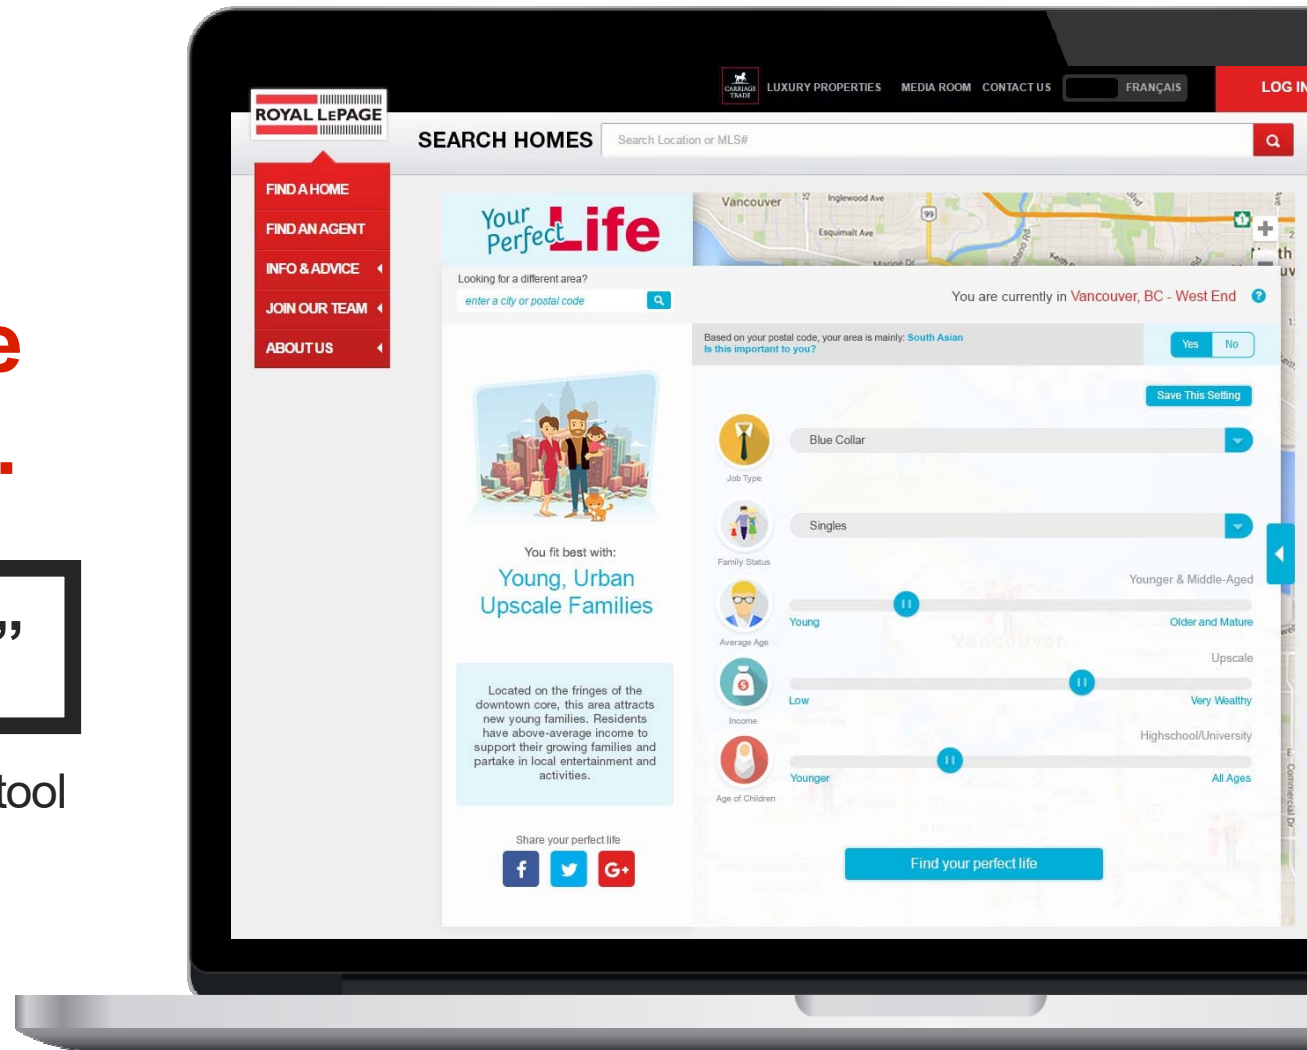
e
.
”
tool

CARRIAGE TRADE LUXURY PROPERTIES MEDIA ROOM CONTACT US FRANÇAIS LOG IN

ROYAL LEPAGE

SEARCH HOMES

Search Location or MLS#

FIND A HOME
FIND AN AGENT
INFO & ADVICE
JOIN OUR TEAM
ABOUT US

Your Perfect Life

Vancouver Inglewood Ave Esquimalt Ave Marine Dr

Looking for a different area?
enter a city or postal code

You are currently in Vancouver, BC - West End

Based on your postal code, your area is mainly: South Asian
Is this important to you?

Yes No

Save This Setting

Job Type
Blue Collar

Family Status
Singles

Average Age
Younger & Middle-Aged
Young
Older and Mature

Income
Upscale
Low
Very Wealthy

Age of Children
Highschool/University
Younger
All Ages

You fit best with:
Young, Urban Upscale Families

Located on the fringes of the downtown core, this area attracts new young families. Residents have above-average income to support their growing families and partake in local entertainment and activities.

Share your perfect life

Find your perfect life